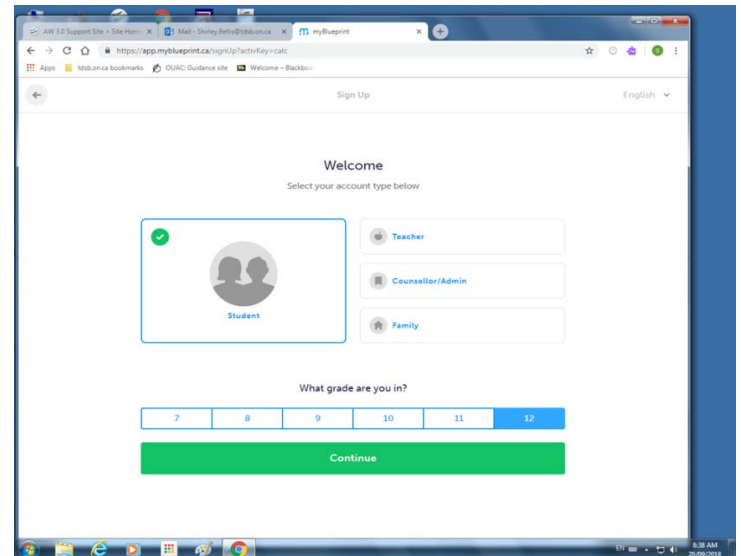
AW 3.0 Support Site > Site Hom ×
Mail - Shirley.Bello@tdsb.on.ca ×
myBlueprint ×

https://app.myblueprint.ca/signUp?activKey=calc

Apps tdsb.on.ca bookmarks OUAC: Guidance site Welcome – Blackboa

Sign Up

English

Welcome

Select your account type below

Student

Teacher

Counsellor/Admin

Family

What grade are you in?

| 7 | 8 | 9 | 10 | 11 | 12 |
|---|---|---|---|---|---|

Continue

EN 8:38 AM 20/09/2018